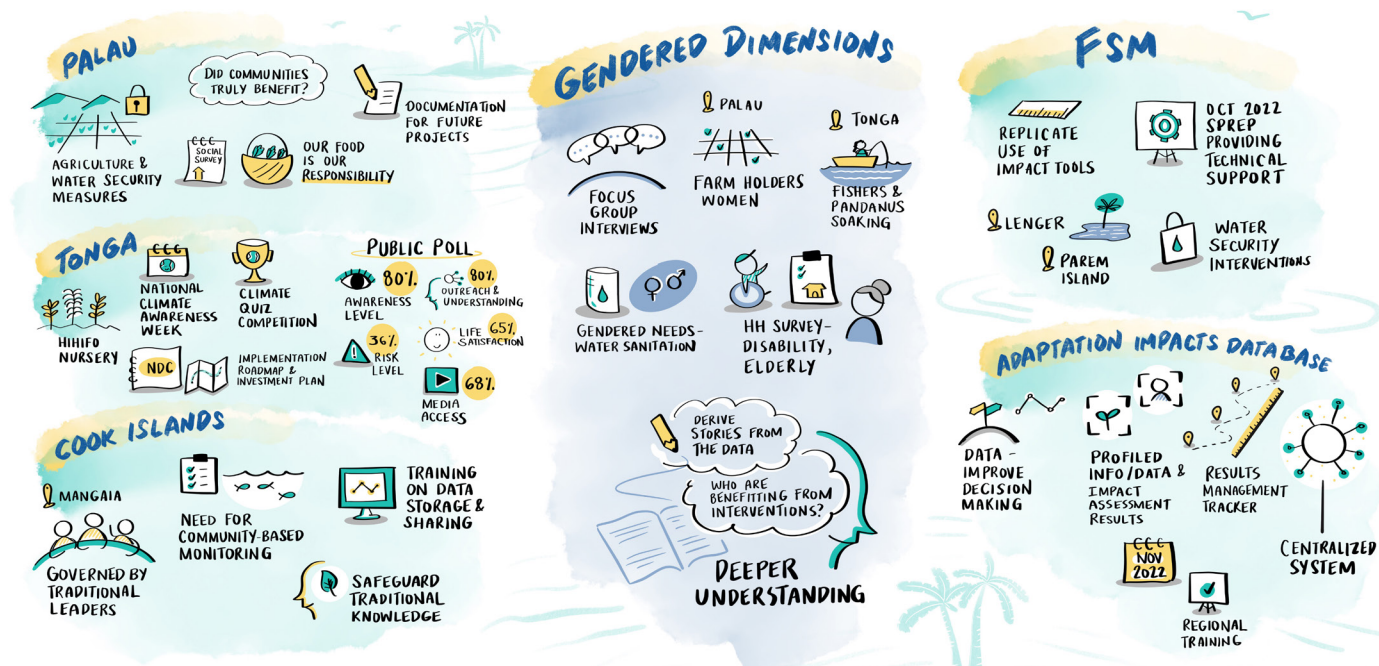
PALAU

DID COMMUNITIES TRULY BENEFIT?

DOCUMENTATION FOR FUTURE PROJECTS

AGRICULTURE & WATER SECURITY MEASURES

SOCIAL SURVEY

OUR FOOD IS OUR RESPONSIBILITY

TONGA

NATIONAL CLIMATE AWARENESS WEEK

CLIMATE QUIZ COMPETITION

PUBLIC POLL

80% AWARENESS LEVEL

80% OUTREACH & UNDERSTANDING

HIHIFO NURSERY

36% RISK LEVEL

LIFE 65% SATISFACTION

NDC

IMPLEMENTATION ROADMAP & INVESTMENT PLAN

68% MEDIA ACCESS

COOK ISLANDS

MANGAIA

GOVERNED BY TRADITIONAL LEADERS

NEED FOR COMMUNITY-BASED MONITORING

TRAINING ON DATA STORAGE & SHARING

SAFEGUARD TRADITIONAL KNOWLEDGE

GENDERED DIMENSIONS

FOCUS GROUP INTERVIEWS

PALAU

FARM HOLDERS WOMEN

TONGA

FISHERS & PANDANUS SOAKING

GENDERED NEEDS- WATER SANITATION

HH SURVEY- DISABILITY, ELDERLY

DERIVE STORIES FROM THE DATA

WHO ARE BENEFITTING FROM INTERVENTIONS?

DEEPER UNDERSTANDING

FSM

REPLICATE USE OF IMPACT TOOLS

OCT 2022 SPREP PROVIDING TECHNICAL SUPPORT

LENGER

PAREM ISLAND

WATER SECURITY INTERVENTIONS

ADAPTATION IMPACTS DATABASE

DATA - IMPROVE DECISION MAKING

PROFILED INFO/DATA & IMPACT ASSESSMENT RESULTS

RESULTS MANAGEMENT TRACKER

CENTRALIZED SYSTEM

NOV 2022

REGIONAL TRAINING